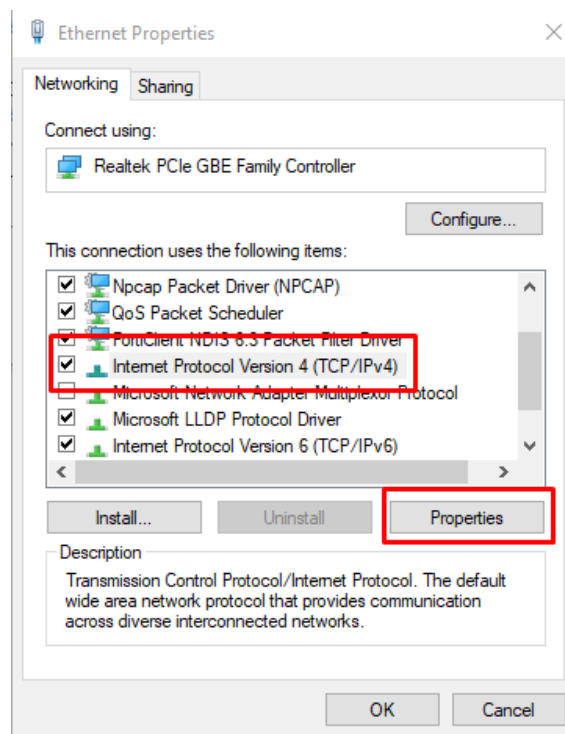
Ethernet Properties

Networking Sharing

Connect using:

Realtek PCIe GBE Family Controller

Configure...

This connection uses the following items:

Npcap Packet Driver (NPCAP)
QoS Packet Scheduler
FortiClient NDIS 6.3 Packet Filter Driver
Internet Protocol Version 4 (TCP/IPv4)
Microsoft Network Adapter Multiplexor Protocol
Microsoft LLDP Protocol Driver
Internet Protocol Version 6 (TCP/IPv6)

Install... Uninstall Properties

Description

Transmission Control Protocol/Internet Protocol. The default wide area network protocol that provides communication across diverse interconnected networks.

OK Cancel